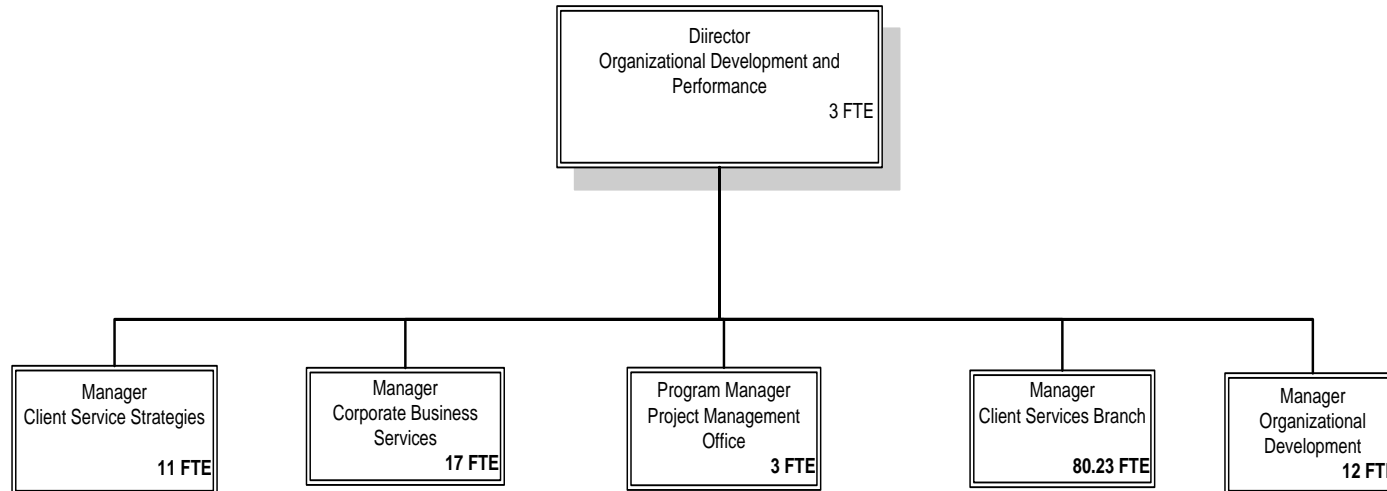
Diirector
Organizational Development and Performance
3 FTE

Manager
Client Service Strategies
11 FTE

Manager
Corporate Business Services
17 FTE

Program Manager
Project Management Office
3 FTE

Manager
Client Services Branch
80.23 FTE

Manager
Organizational Development
12 FT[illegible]